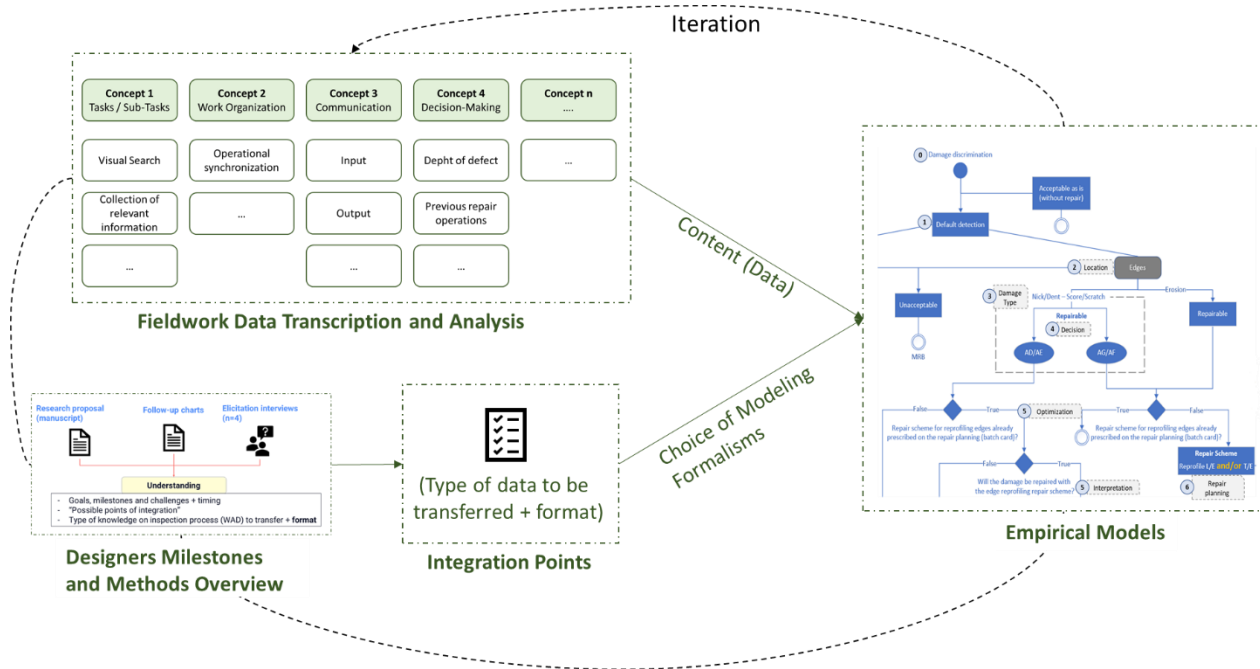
Iteration

Concept 1
Tasks / Sub-Tasks

Concept 2
Work Organization

Concept 3
Communication

Concept 4
Decision-Making

Concept n
....

Visual Search

Operational synchronization

Input

Depht of defect

...

Collection of relevant information

...

Output

Previous repair operations

...

...

...

Fieldwork Data Transcription and Analysis

Content (Data)

Choice of Modeling Formalisms

0 Damage discrimination

Acceptable as is (without repair)

1 Default detection

2 Location

Edges

Unacceptable

3 Damage Type

Nick/Dent – Score/Scratch

Erosion

Repairable

4 Decision

Repairable

MRB

AD/AE

AG/AF

False

True

5 Optimization

True

False

Repair scheme for reprofiling edges already prescribed on the repair planning (batch card)?

Repair scheme for reprofiling edges already prescribed on the repair planning (batch card)?

Repair Scheme
Reprofile L/E and/or T/E

False

True

Will the damage be repaired with the edge reprofiling repair scheme?

5 Interpretation

6 Repair planning

Empirical Models

Research proposal (manuscript)

Follow-up charts

Elicitation interviews (n=4)

Understanding

- Goals, milestones and challenges + timing
- "Possible points of integration"
- Type of knowledge on inspection process (WAD) to transfer + format

Designers Milestones and Methods Overview

(Type of data to be transferred + format)

Integration Points